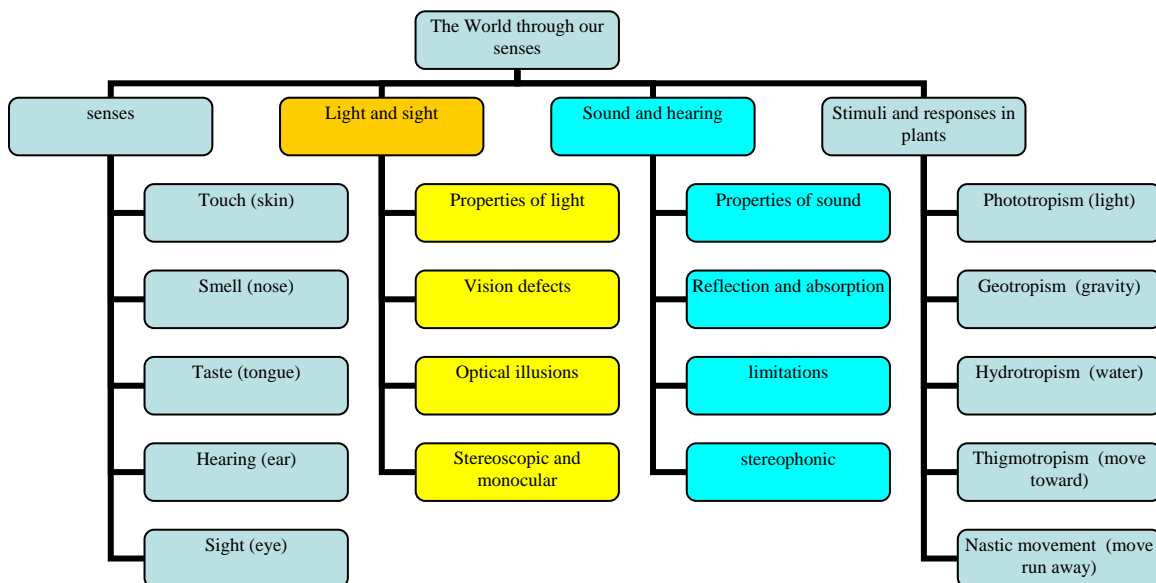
The World through our senses

senses

Touch (skin)

Smell (nose)

Taste (tongue)

Hearing (ear)

Sight (eye)

Light and sight

Properties of light

Vision defects

Optical illusions

Stereoscopic and monocular

Sound and hearing

Properties of sound

Reflection and absorption

limitations

stereophonic

Stimuli and responses in plants

Phototropism (light)

Geotropism (gravity)

Hydrotropism (water)

Thigmotropism (move toward)

Nastic movement (move run away)